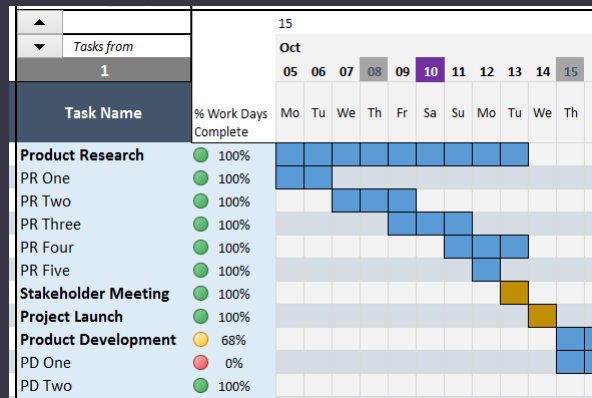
▲

▼ Tasks from

1

15

Oct

| Task Name | % Work Days Complete | 05 Mo | 06 Tu | 07 We | 08 Th | 09 Fr | 10 Sa | 11 Su | 12 Mo | 13 Tu | 14 We | 15 Th |
|---|---|---|---|---|---|---|---|---|---|---|---|---|
| Product Research | 100% | | | | | | | | | | | |
| PR One | 100% | | | | | | | | | | | |
| PR Two | 100% | | | | | | | | | | | |
| PR Three | 100% | | | | | | | | | | | |
| PR Four | 100% | | | | | | | | | | | |
| PR Five | 100% | | | | | | | | | | | |
| Stakeholder Meeting | 100% | | | | | | | | | | | |
| Project Launch | 100% | | | | | | | | | | | |
| Product Development | 68% | | | | | | | | | | | |
| PD One | 0% | | | | | | | | | | | |
| PD Two | 100% | | | | | | | | | | | |